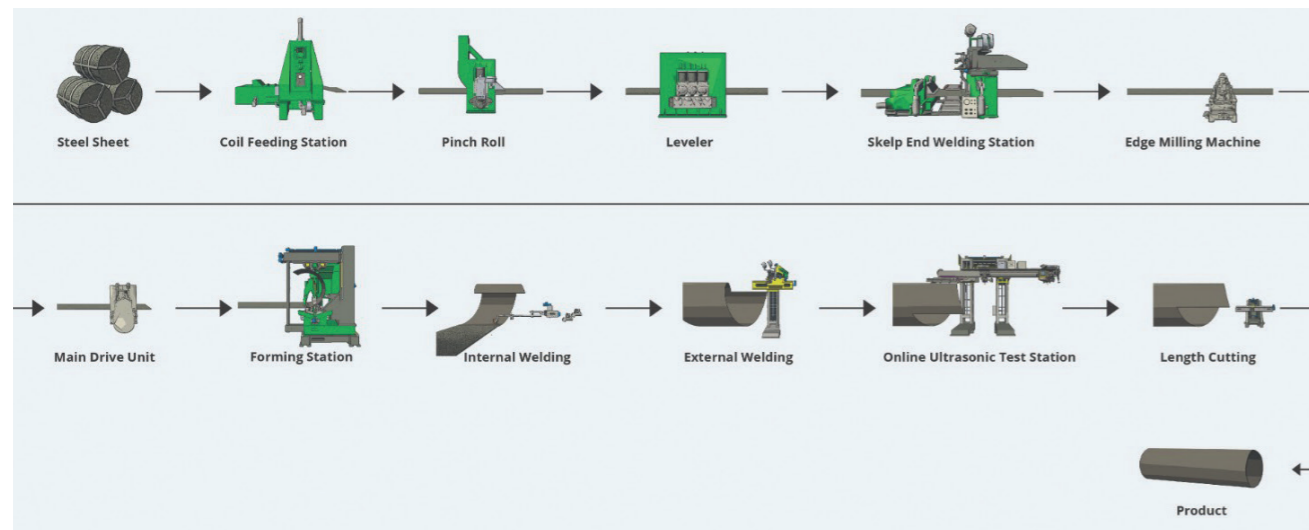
Steel Sheet

Coil Feeding Station

Pinch Roll

Leveler

Skelp End Welding Station

Edge Milling Machine

Main Drive Unit

Forming Station

Internal Welding

External Welding

Online Ultrasonic Test Station

Length Cutting

Product